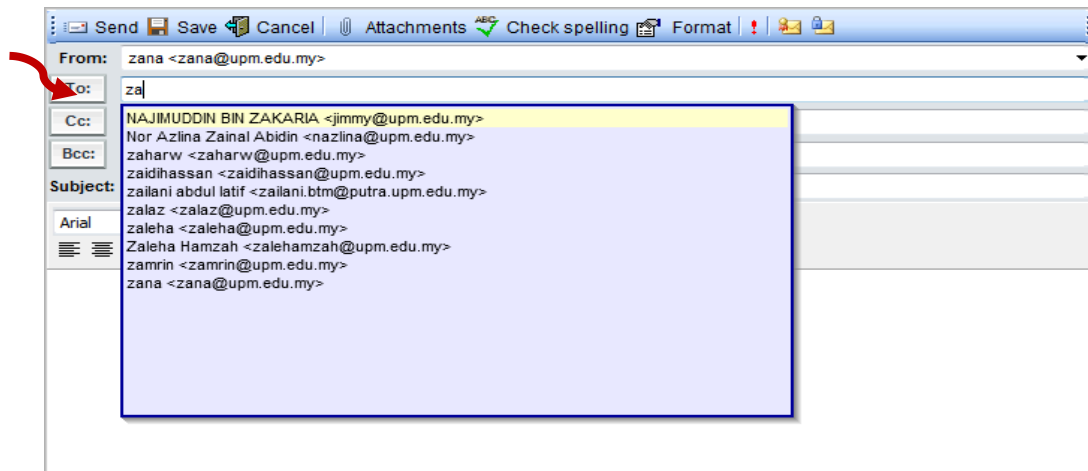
Send Save Cancel | Attachments Check spelling Format | !

From: zana <zana@upm.edu.my>

To: za

Cc:

Bcc:

Subject:

Arial

NAJIMUDDIN BIN ZAKARIA <jimmy@upm.edu.my>
Nor Azlina Zainal Abidin <nazlina@upm.edu.my>
zaharw <zaharw@upm.edu.my>
zaidihassan <zaidihassan@upm.edu.my>
zailani abdul latif <zailani.btm@putra.upm.edu.my>
zalaz <zalaz@upm.edu.my>
zaleha <zaleha@upm.edu.my>
Zaleha Hamzah <zalehamzah@upm.edu.my>
zamrin <zamrin@upm.edu.my>
zana <zana@upm.edu.my>